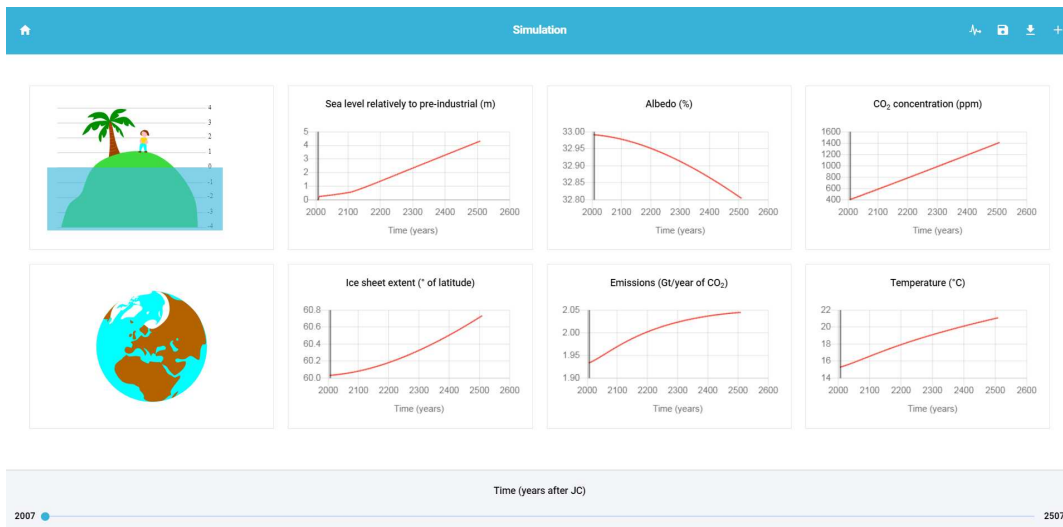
Simulation

4
3
2
1
0
-1
-2
-3
-4

Sea level relatively to pre-industrial (m)

5
4
3
2
1
0
2000 2100 2200 2300 2400 2500 2600
Time (years)

Albedo (%)

33.00
32.95
32.90
32.85
32.80
2000 2100 2200 2300 2400 2500 2600
Time (years)

$CO_2$ concentration (ppm)

1600
1400
1200
1000
800
600
400
2000 2100 2200 2300 2400 2500 2600
Time (years)

Ice sheet extent (° of latitude)

60.8
60.6
60.4
60.2
60.0
2000 2100 2200 2300 2400 2500 2600
Time (years)

Emissions (Gt/year of $CO_2$)

2.05
2.00
1.95
1.90
2000 2100 2200 2300 2400 2500 2600
Time (years)

Temperature (°C)

22
20
18
16
14
2000 2100 2200 2300 2400 2500 2600
Time (years)

Time (years after JC)

2007

2507